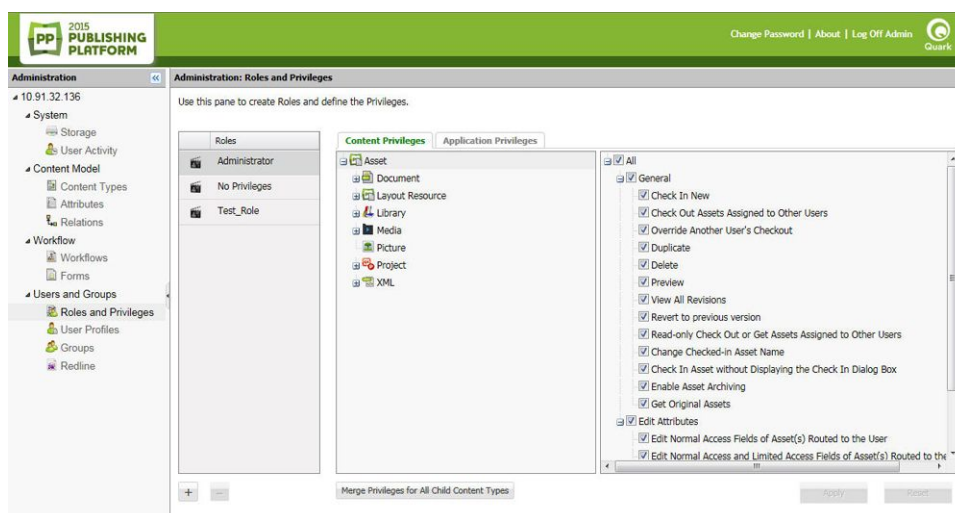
PP 2015 PUBLISHING PLATFORM

Change Password | About | Log Off Admin

Quark

Administration

Administration: Roles and Privileges

10.91.32.136
System
Storage
User Activity
Content Model
Content Types
Attributes
Relations
Workflow
Workflows
Forms
Users and Groups
Roles and Privileges
User Profiles
Groups
Redline

Use this pane to create Roles and define the Privileges.

Roles
Administrator
No Privileges
Test_Role

Content Privileges
Application Privileges

Asset
Document
Layout Resource
Library
Media
Picture
Project
XML

All
General
Check In New
Check Out Assets Assigned to Other Users
Override Another User's Checkout
Duplicate
Delete
Preview
View All Revisions
Revert to previous version
Read-only Check Out or Get Assets Assigned to Other Users
Change Checked-in Asset Name
Check In Asset without Displaying the Check In Dialog Box
Enable Asset Archiving
Get Original Assets
Edit Attributes
Edit Normal Access Fields of Asset(s) Routed to the User
Edit Normal Access and Limited Access Fields of Asset(s) Routed to the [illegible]

+ −

Merge Privileges for All Child Content Types

Apply
Reset